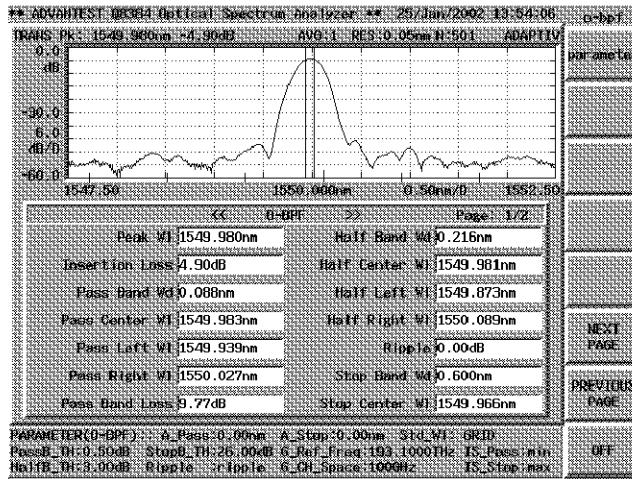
** ADVANTEST Q8384 Optical Spectrum Analyzer ** 25/Jan/2002 13:54:06

o-bpf

TRANS PK: 1549.980nm -4.90dB AVG:1 RES:0.05nm N:501 ADAPTIV

0.0
dB

-30.0
6.0
dB/D

-60.0

1547.50 1550.000nm 0.50nm/D 1552.50

<< O-BPF >> Page: 1/2

| | | | |
|---|---|---|---|
| Peak Wl | 1549.980nm | Half Band Wd | 0.216nm |
| Insertion Loss | 4.90dB | Half Center Wl | 1549.981nm |
| Pass Band Wd | 0.088nm | Half Left Wl | 1549.873nm |
| Pass Center Wl | 1549.983nm | Half Right Wl | 1550.089nm |
| Pass Left Wl | 1549.939nm | Ripple | 0.00dB |
| Pass Right Wl | 1550.027nm | Stop Band Wd | 0.600nm |
| Pass Band Loss | 9.77dB | Stop Center Wl | 1549.966nm |

PARAMETER(O-BPF) : A_Pass:0.00nm A_Stop:0.00nm Std_Wl: GRID
PassB_TH:0.50dB StopB_TH:26.00dB G_Ref_Freq:193.1000THz IS_Pass:min
HalfB_TH:3.00dB Ripple :ripple G_CH_Space:100GHz IS_Stop:max

parameter

NEXT PAGE

PREVIOUS PAGE

OFF